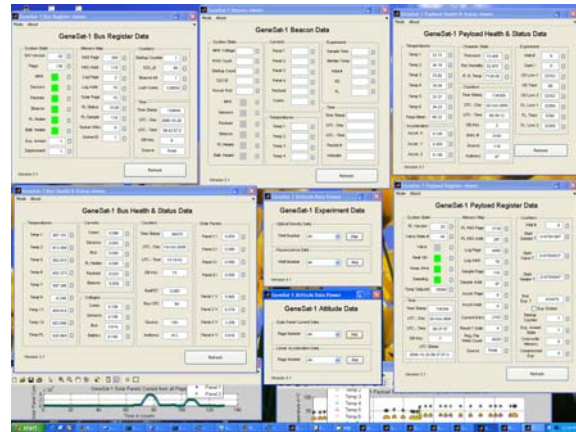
GeneSat-1 Bus Register Data

GeneSat-1 Beacon Data

GeneSat-1 Payload Health & Status Data

GeneSat-1 Bus Health & Status Data

GeneSat-1 Experiment Data

GeneSat-1 Attitude Data

GeneSat-1 Payload Register Data

Refresh

Refresh

Refresh

Refresh

Refresh

Version 2.1

Version 2.1

Version 2.1

Version 2.1

Version 2.1

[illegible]